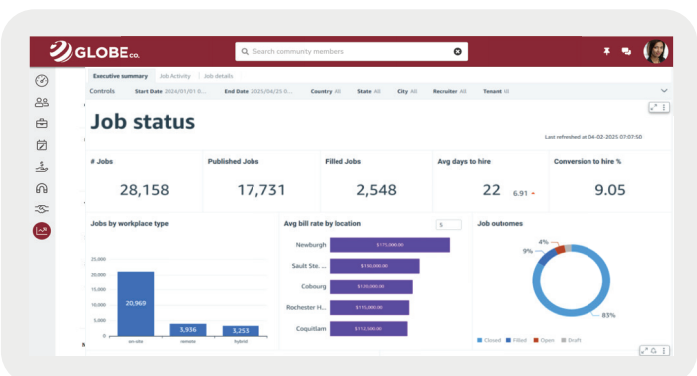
GLOBE co.

Search community members

Executive summary | Job Activity | Job details

Controls | Start Date 2024/01/01 0... | End Date 2025/04/25 0... | Country All | State All | City All | Recruiter All | Tenant All

Job status

Last refreshed at 04-02-2025 07:07:50

| # Jobs | Published Jobs | Filled Jobs | Avg days to hire | Conversion to hire % |
|---|---|---|---|---|
| 28,158 | 17,731 | 2,548 | 22 6.91 | 9.05 |

Jobs by workplace type

25,000
20,000
15,000
10,000
5,000
0

20,969
3,936
3,253

on-site | remote | hybrid

Avg bill rate by location

5

Newburgh $175,690.00
Sault Ste.... $150,000.00
Cobourg $140,000.00
Rochester H... $115,000.00
Coquitlam $112,500.00

Job outcomes

4%
9%
83%

Closed | Filled | Open | Draft